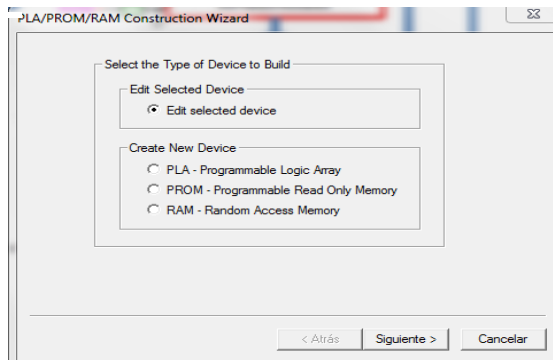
PLA/PROM/RAM Construction Wizard

Select the Type of Device to Build

Edit Selected Device

Edit selected device

Create New Device

PLA - Programmable Logic Array

PROM - Programmable Read Only Memory

RAM - Random Access Memory

< Atrás

Siguiente >

Cancelar